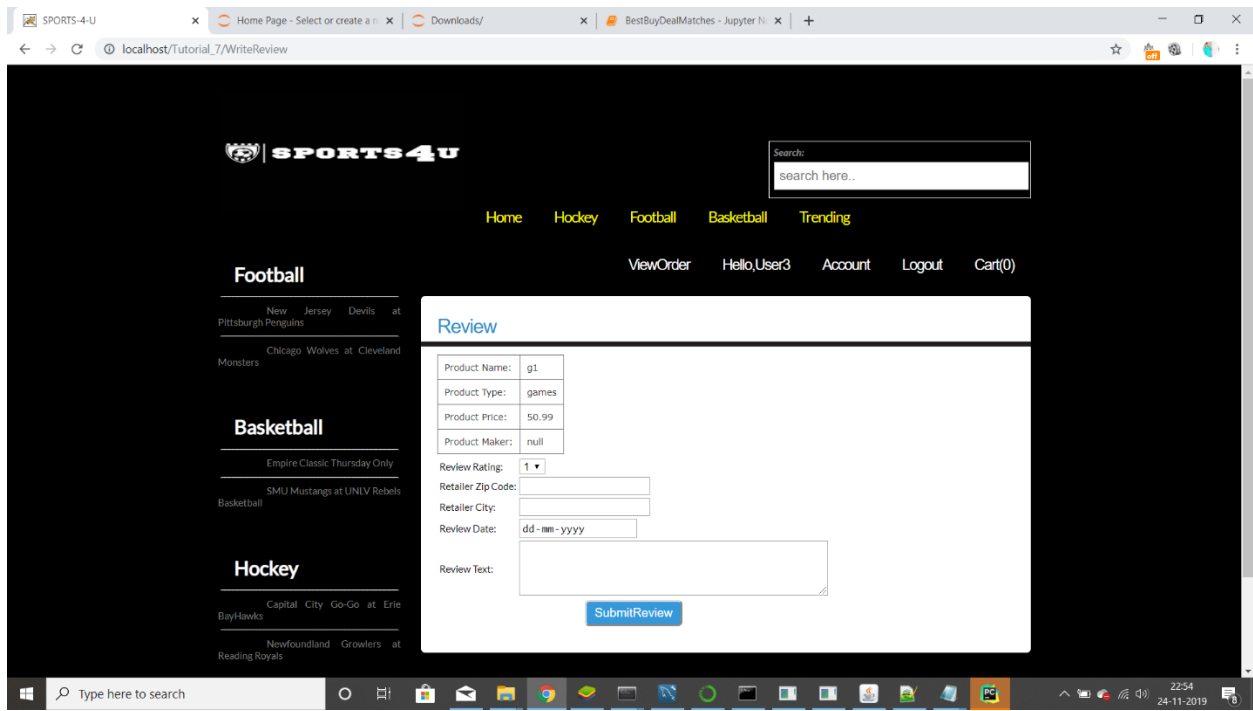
SPORTS-4-U ×
Home Page - Select or create a n ×
Downloads/ ×
BestBuyDealMatches - Jupyter N ×
+

localhost/Tutorial_7/WriteReview

SPORTS4U

Search:
search here..

Home Hockey Football Basketball Trending

ViewOrder Hello,User3 Account Logout Cart(0)

Football

New Jersey Devils at Pittsburgh Penguins

Chicago Wolves at Cleveland Monsters

Basketball

Empire Classic Thursday Only

SMU Mustangs at UNLV Rebels Basketball

Hockey

Capital City Go-Go at Erie BayHawks

Newfoundland Growlers at Reading Royals

Review

| Product Name: | g1 |
|---|---|
| Product Type: | games |
| Product Price: | 50.99 |
| Product Maker: | null |

Review Rating: 1
Retailer Zip Code:
Retailer City:
Review Date: dd-mm-yyyy
Review Text:

SubmitReview

Type here to search

22:54
24-11-2019
8